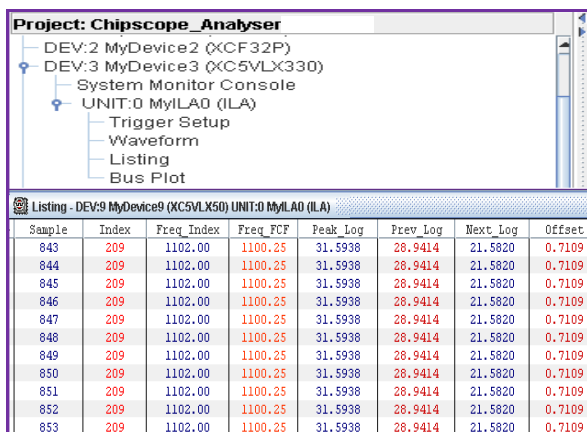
Project: Chipscope_Analyser

DEV:2 MyDevice2 (XCF32P)
DEV:3 MyDevice3 (XC5VLX330)
System Monitor Console
UNIT:0 MyILA0 (ILA)
Trigger Setup
Waveform
Listing
Bus Plot

Listing - DEV:9 MyDevice9 (XC5VLX50) UNIT:0 MyILA0 (ILA)

| Sample | Index | Freq_Index | Freq_FCF | Peak_Log | Prev_Log | Next_Log | Offset |
|---|---|---|---|---|---|---|---|
| 843 | 209 | 1102.00 | 1100.25 | 31.5938 | 28.9414 | 21.5820 | 0.7109 |
| 844 | 209 | 1102.00 | 1100.25 | 31.5938 | 28.9414 | 21.5820 | 0.7109 |
| 845 | 209 | 1102.00 | 1100.25 | 31.5938 | 28.9414 | 21.5820 | 0.7109 |
| 846 | 209 | 1102.00 | 1100.25 | 31.5938 | 28.9414 | 21.5820 | 0.7109 |
| 847 | 209 | 1102.00 | 1100.25 | 31.5938 | 28.9414 | 21.5820 | 0.7109 |
| 848 | 209 | 1102.00 | 1100.25 | 31.5938 | 28.9414 | 21.5820 | 0.7109 |
| 849 | 209 | 1102.00 | 1100.25 | 31.5938 | 28.9414 | 21.5820 | 0.7109 |
| 850 | 209 | 1102.00 | 1100.25 | 31.5938 | 28.9414 | 21.5820 | 0.7109 |
| 851 | 209 | 1102.00 | 1100.25 | 31.5938 | 28.9414 | 21.5820 | 0.7109 |
| 852 | 209 | 1102.00 | 1100.25 | 31.5938 | 28.9414 | 21.5820 | 0.7109 |
| 853 | 209 | 1102.00 | 1100.25 | 31.5938 | 28.9414 | 21.5820 | 0.7109 |